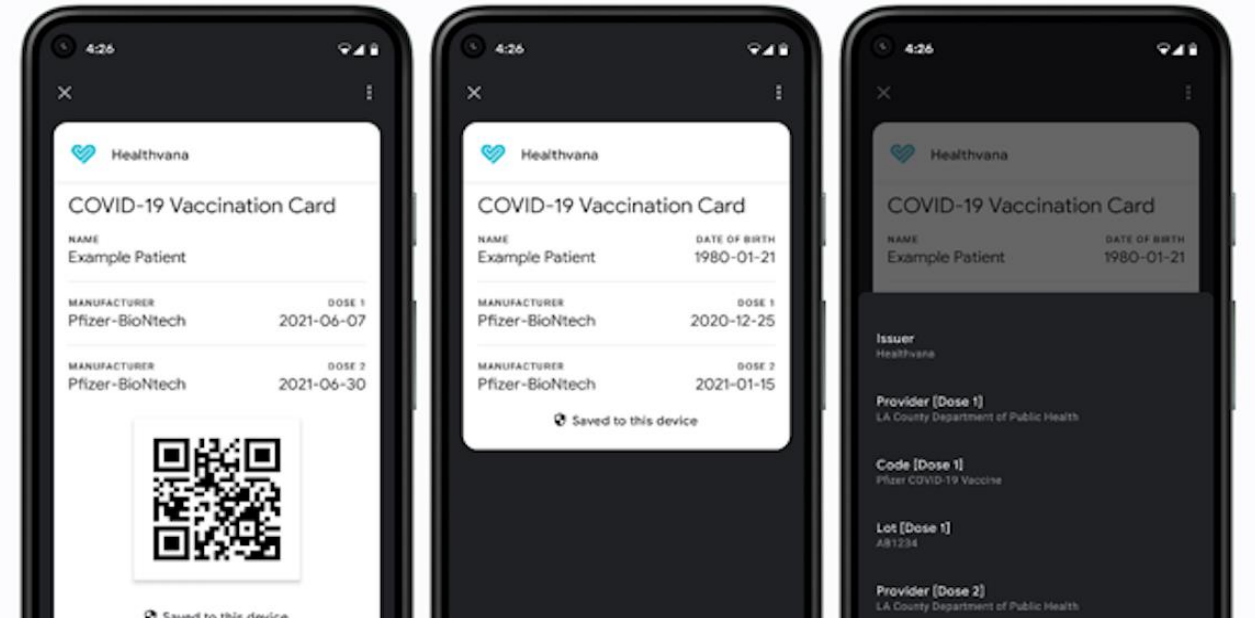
4:26

Healthvana

COVID-19 Vaccination Card

NAME
Example Patient

MANUFACTURER
Pfizer-BioNtech

DOSE 1
2021-06-07

MANUFACTURER
Pfizer-BioNtech

DOSE 2
2021-06-30

Saved to this device

4:26

Healthvana

COVID-19 Vaccination Card

NAME
Example Patient

DATE OF BIRTH
1980-01-21

MANUFACTURER
Pfizer-BioNtech

DOSE 1
2020-12-25

MANUFACTURER
Pfizer-BioNtech

DOSE 2
2021-01-15

Saved to this device

4:26

Healthvana

COVID-19 Vaccination Card

NAME
Example Patient

DATE OF BIRTH
1980-01-21

Issuer
Healthvana

Provider [Dose 1]
LA County Department of Public Health

Code [Dose 1]
Pfizer COVID-19 Vaccine

Lot [Dose 1]
AB1234

Provider [Dose 2]
LA County Department of Public Health